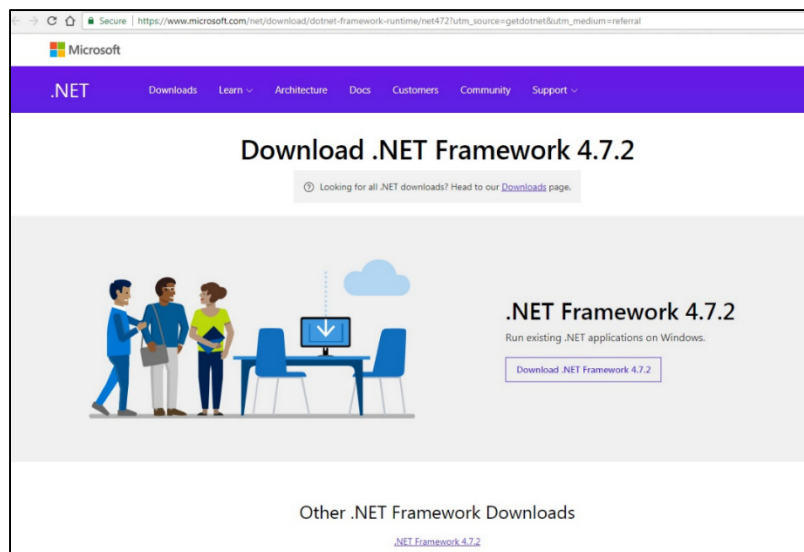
Secure | https://www.microsoft.com/net/download/dotnet-framework-runtime/net472?utm_source=getdotnet&utm_medium=referral

Microsoft

.NET Downloads Learn Architecture Docs Customers Community Support

Download .NET Framework 4.7.2

Looking for all .NET downloads? Head to our Downloads page.

.NET Framework 4.7.2

Run existing .NET applications on Windows.

Download .NET Framework 4.7.2

Other .NET Framework Downloads

.NET Framework 4.7.2